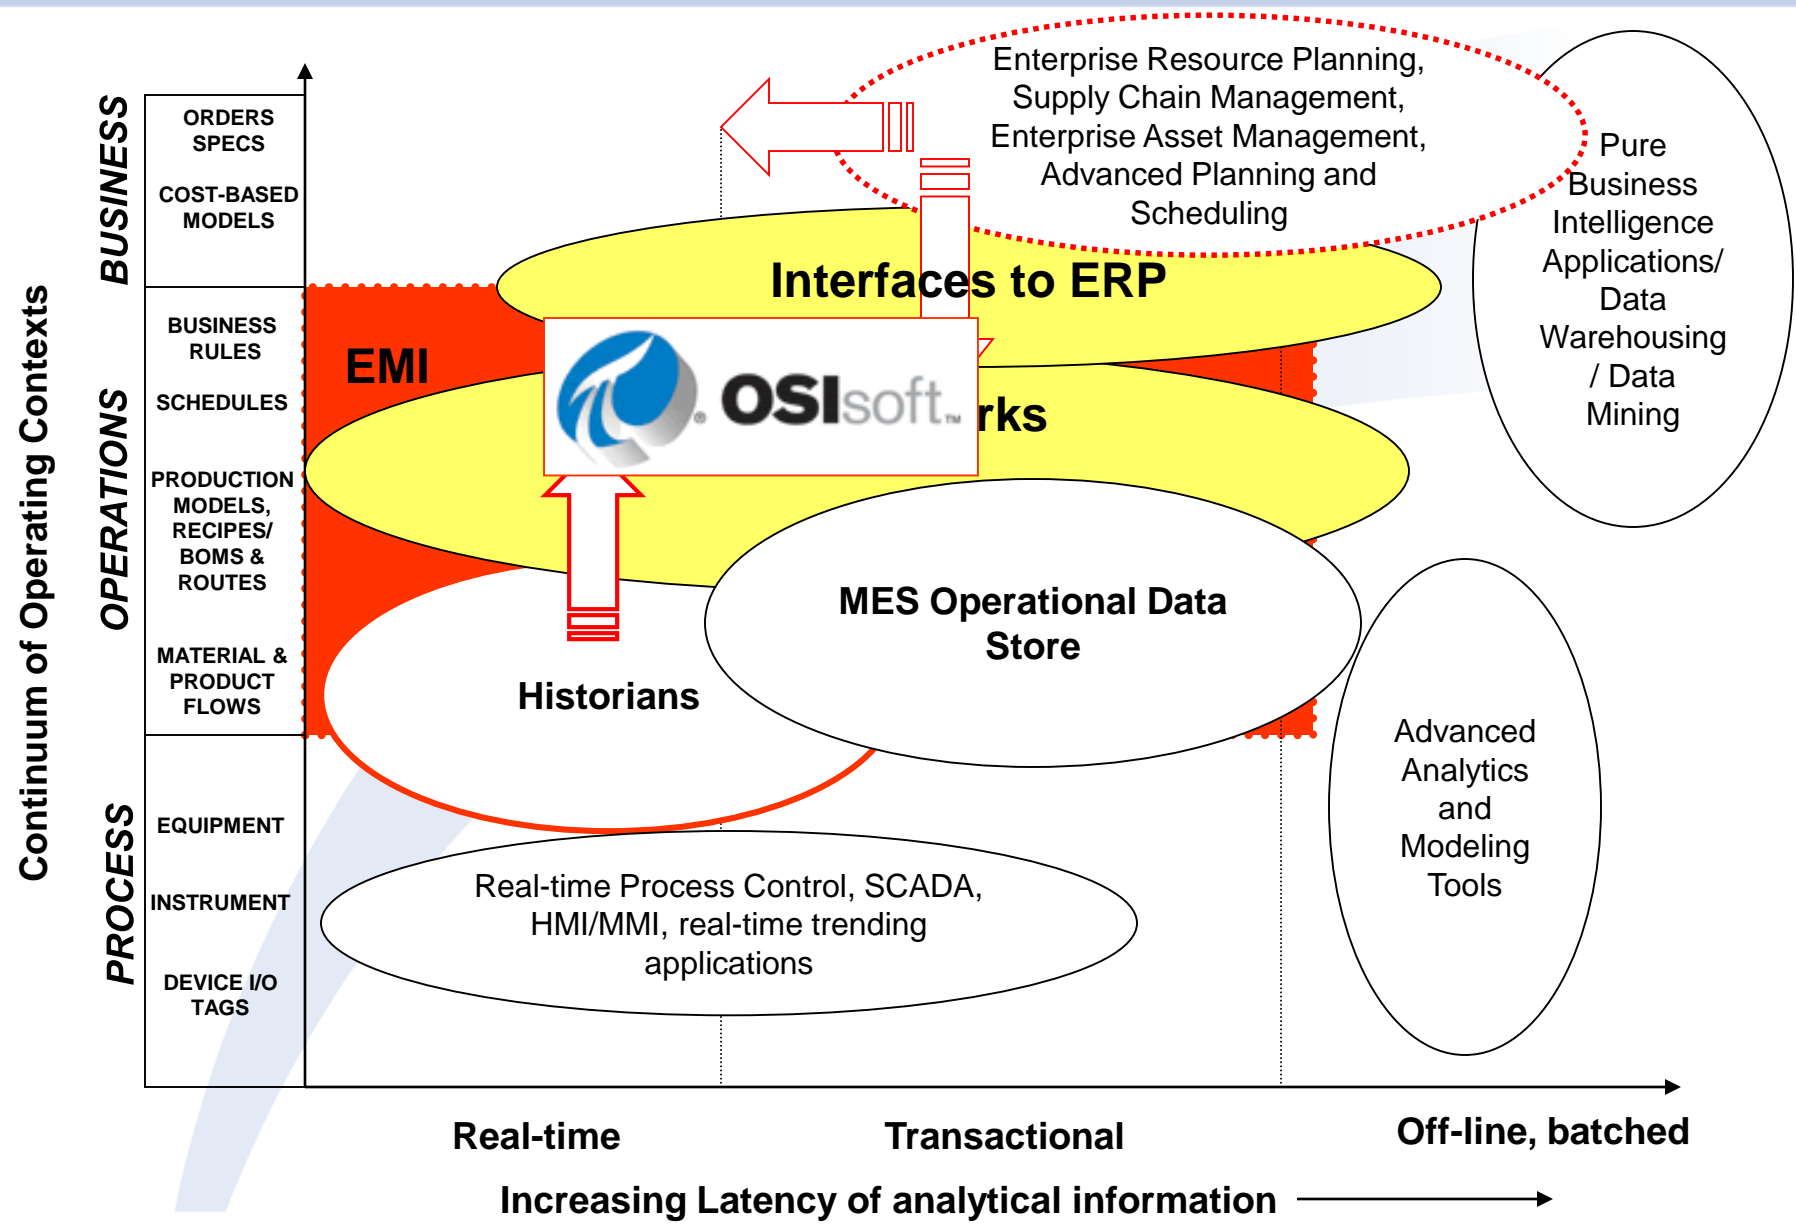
Continuum of Operating Contexts

BUSINESS

ORDERS SPECS

COST-BASED MODELS

OPERATIONS

BUSINESS RULES

SCHEDULES

PRODUCTION MODELS, RECIPES/ BOMS & ROUTES

MATERIAL & PRODUCT FLOWS

PROCESS

EQUIPMENT

INSTRUMENT

DEVICE I/O TAGS

Enterprise Resource Planning, Supply Chain Management, Enterprise Asset Management, Advanced Planning and Scheduling

Pure Business Intelligence Applications/ Data Warehousing / Data Mining

Interfaces to ERP

EMI

OSIsoft

rks

MES Operational Data Store

Historians

Advanced Analytics and Modeling Tools

Real-time Process Control, SCADA, HMI/MMI, real-time trending applications

Real-time

Transactional

Off-line, batched

Increasing Latency of analytical information